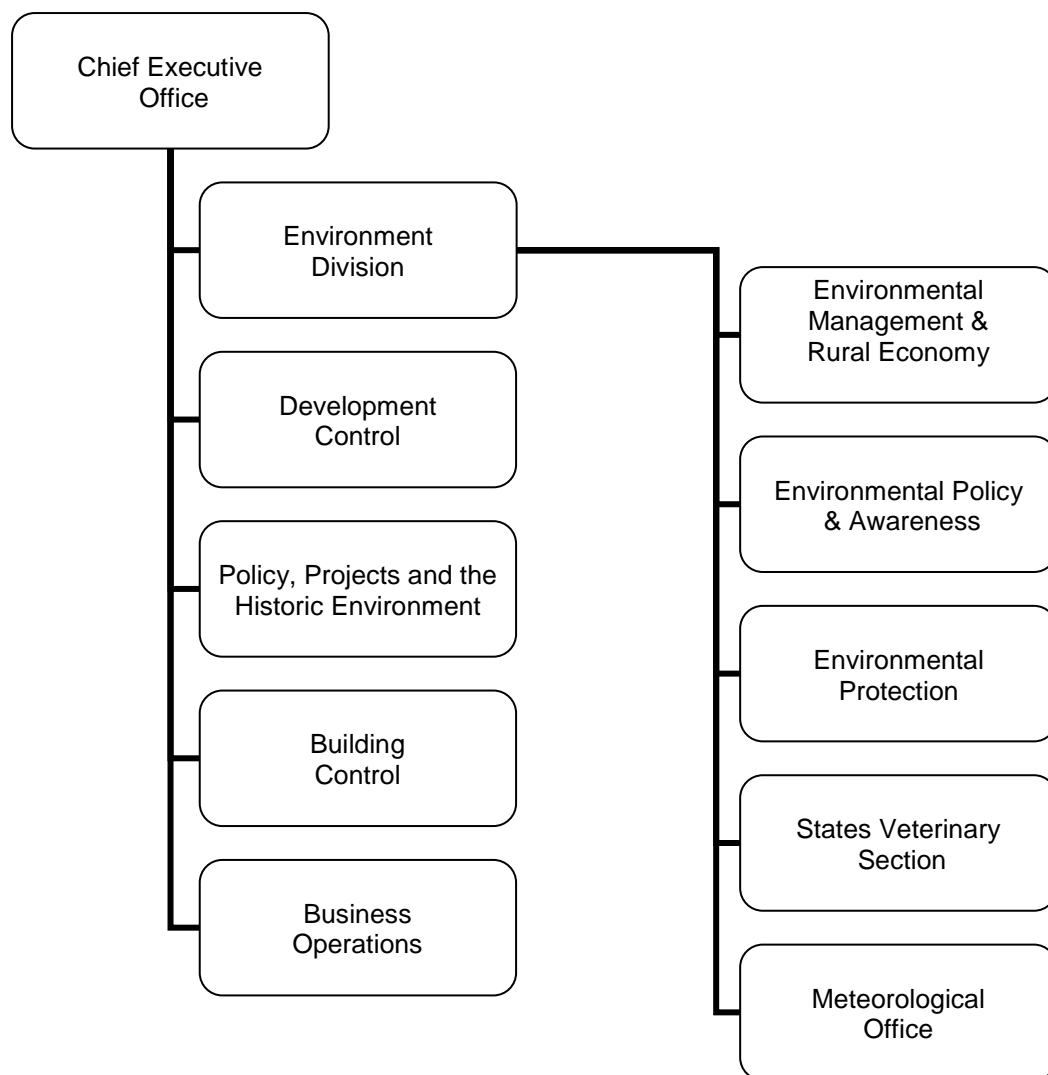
Chief Executive Office

Environment Division

Development Control

Policy, Projects and the Historic Environment

Building Control

Business Operations

Environmental Management & Rural Economy

Environmental Policy & Awareness

Environmental Protection

States Veterinary Section

Meteorological Office